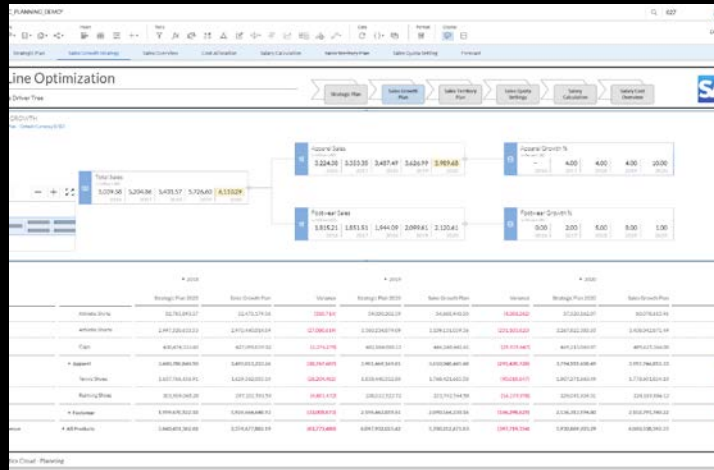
PLANNING DEMO

Strategic Plan Sales Growth Strategy Sales Overview Cost Allocation Salary Calculation Sales Territory Plan Sales Quota Setting Forecast

Line Optimization

Driver Tree

Strategic Plan Sales Growth Plan Sales Territory Plan Sales Quota Settings Salary Calculation Sales Cost Overview

GROWTH

Total Sales
5,039.58 5,204.86 5,431.57 5,726.60 6,110.29

Apparel Sales
3,224.30 3,353.30 3,487.49 3,626.99 3,989.68

Apparel Growth %
— 4.00 4.00 4.00 10.00

Footwear Sales
1,815.21 1,851.53 1,944.09 2,099.61 2,120.61

Footwear Growth %
0.00 2.00 5.00 8.00 1.00

| | Strategic Plan 2020 | Sales Growth Plan | Variance | Strategic Plan 2020 | Sales Growth Plan | Variance | Strategic Plan 2020 | Sales Growth Plan |
|---|---|---|---|---|---|---|---|---|
| Athletic Shirts | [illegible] | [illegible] | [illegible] | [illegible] | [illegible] | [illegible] | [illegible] | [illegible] |
| Athletic Shorts | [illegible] | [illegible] | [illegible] | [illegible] | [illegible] | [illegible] | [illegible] | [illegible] |
| Caps | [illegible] | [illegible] | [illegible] | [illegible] | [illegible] | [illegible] | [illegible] | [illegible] |
| Apparel | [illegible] | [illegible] | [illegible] | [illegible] | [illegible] | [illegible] | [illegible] | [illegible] |
| Tennis Shoes | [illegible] | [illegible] | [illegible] | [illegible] | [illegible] | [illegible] | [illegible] | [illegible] |
| Running Shoes | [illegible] | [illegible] | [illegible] | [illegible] | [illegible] | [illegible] | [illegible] | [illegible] |
| Footwear | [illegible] | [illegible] | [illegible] | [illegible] | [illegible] | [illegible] | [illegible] | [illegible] |
| All Products | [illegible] | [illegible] | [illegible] | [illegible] | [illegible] | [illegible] | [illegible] | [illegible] |

Cloud - Planning